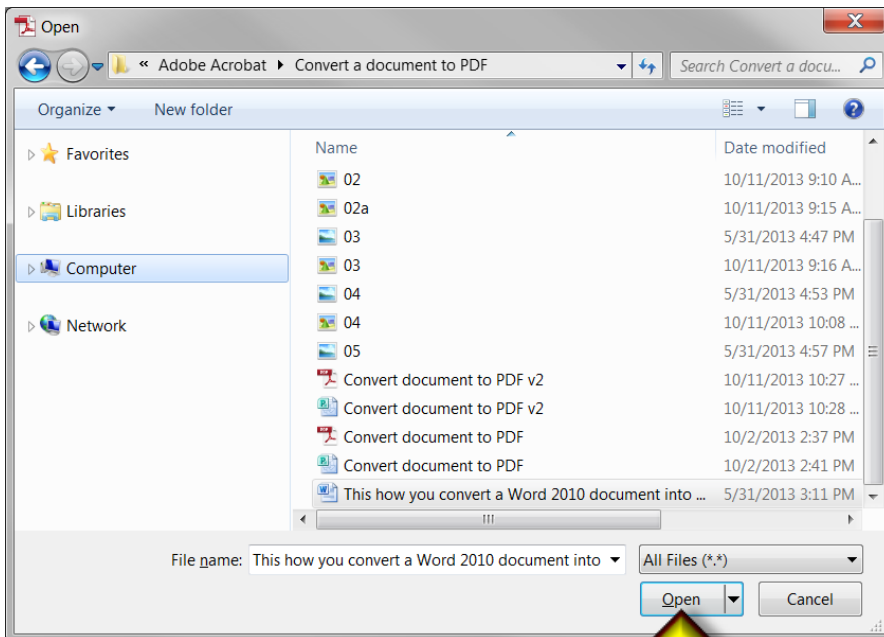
Open

« Adobe Acrobat ▸ Convert a document to PDF

Search Convert a docu...

Organize ▾ New folder

Favorites

Libraries

Computer

Network

| Name | Date modified |
|---|---|
| 02 | 10/11/2013 9:10 A... |
| 02a | 10/11/2013 9:15 A... |
| 03 | 5/31/2013 4:47 PM |
| 03 | 10/11/2013 9:16 A... |
| 04 | 5/31/2013 4:53 PM |
| 04 | 10/11/2013 10:08 ... |
| 05 | 5/31/2013 4:57 PM |
| Convert document to PDF v2 | 10/11/2013 10:27 ... |
| Convert document to PDF v2 | 10/11/2013 10:28 ... |
| Convert document to PDF | 10/2/2013 2:37 PM |
| Convert document to PDF | 10/2/2013 2:41 PM |
| This how you convert a Word 2010 document into ... | 5/31/2013 3:11 PM |

File name: This how you convert a Word 2010 document into

All Files (*.*)

Open

Cancel